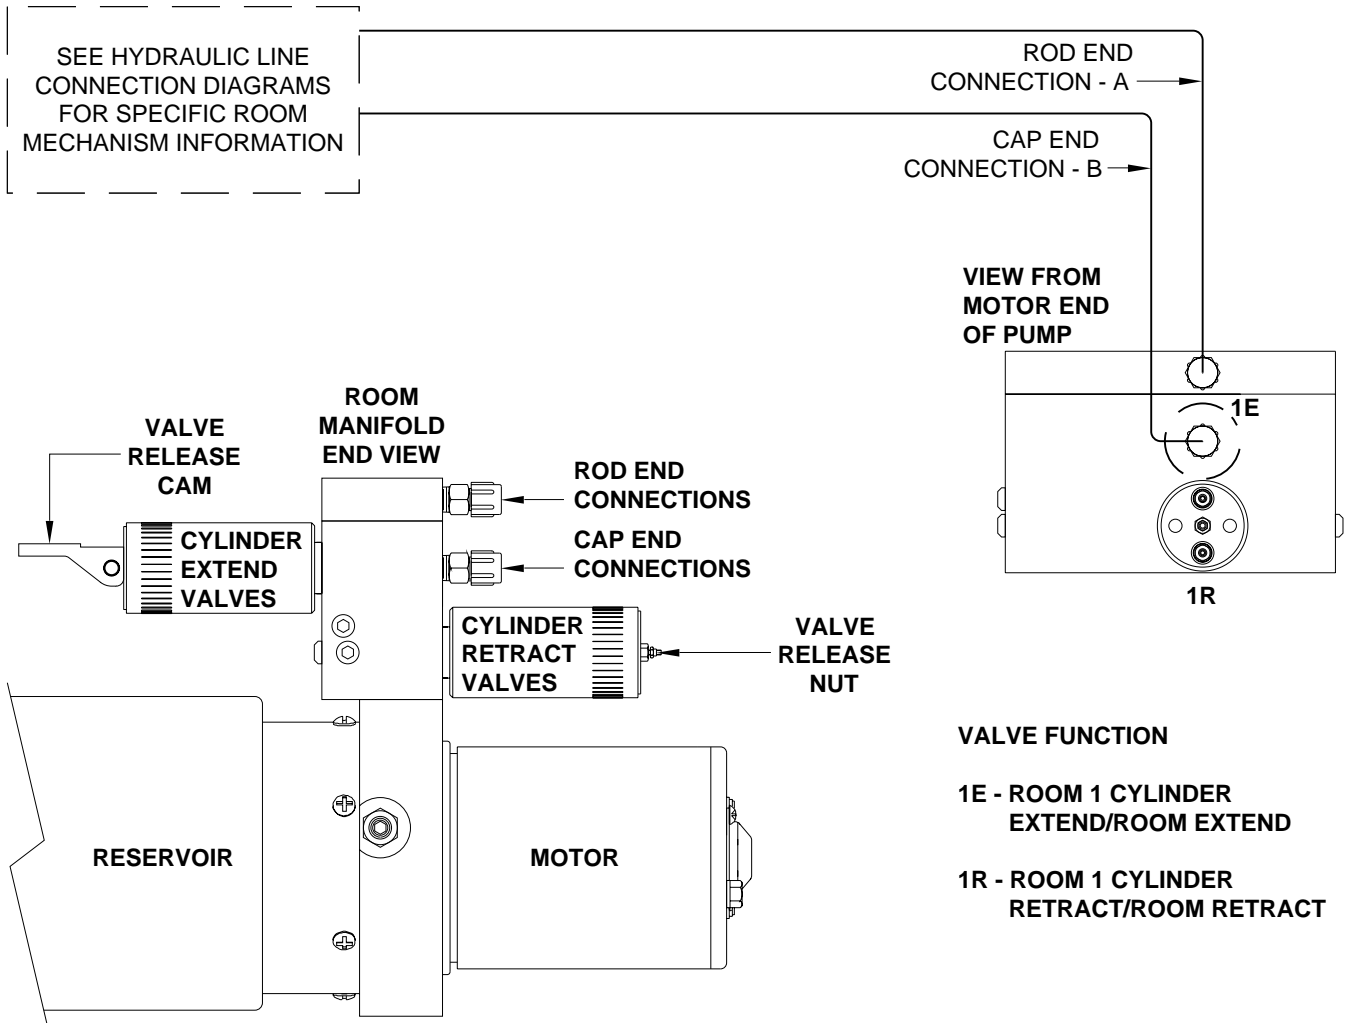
SEE HYDRAULIC LINE CONNECTION DIAGRAMS FOR SPECIFIC ROOM MECHANISM INFORMATION

ROD END CONNECTION - A

CAP END CONNECTION - B

VIEW FROM MOTOR END OF PUMP

1E

1R

ROOM MANIFOLD END VIEW

VALVE RELEASE CAM

CYLINDER EXTEND VALVES

ROD END CONNECTIONS

CAP END CONNECTIONS

CYLINDER RETRACT VALVES

VALVE RELEASE NUT

RESERVOIR

MOTOR

VALVE FUNCTION

1E - ROOM 1 CYLINDER EXTEND/ROOM EXTEND

1R - ROOM 1 CYLINDER RETRACT/ROOM RETRACT